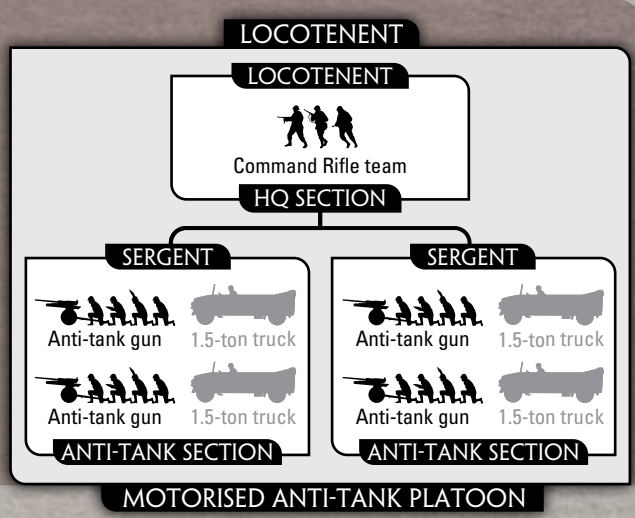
LOCOTENENT

LOCOTENENT

Command Rifle team

HQ SECTION

SERGENT

Anti-tank gun 1.5-ton truck

Anti-tank gun 1.5-ton truck

ANTI-TANK SECTION

SERGENT

Anti-tank gun 1.5-ton truck

Anti-tank gun 1.5-ton truck

ANTI-TANK SECTION

MOTORISED ANTI-TANK PLATOON